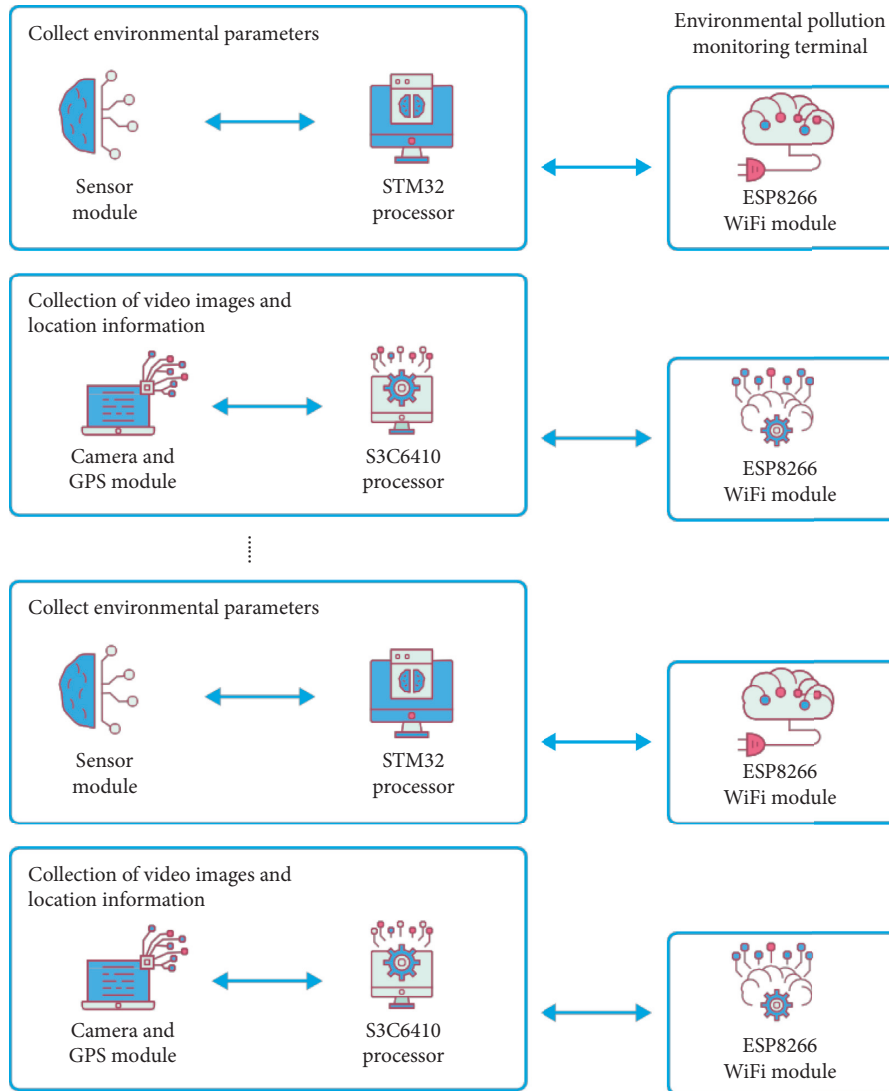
Environmental pollution monitoring terminal

Collect environmental parameters

Sensor module

STM32 processor

ESP8266 WiFi module

Collection of video images and location information

Camera and GPS module

S3C6410 processor

ESP8266 WiFi module

Collect environmental parameters

Sensor module

STM32 processor

ESP8266 WiFi module

Collection of video images and location information

Camera and GPS module

S3C6410 processor

ESP8266 WiFi module